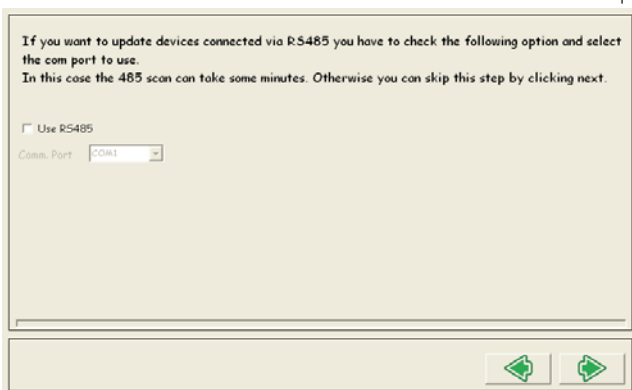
If you want to update devices connected via RS485 you have to check the following option and select the com port to use.
In this case the 485 scan can take some minutes. Otherwise you can skip this step by clicking next.

Use RS485

Comm. Port COM1